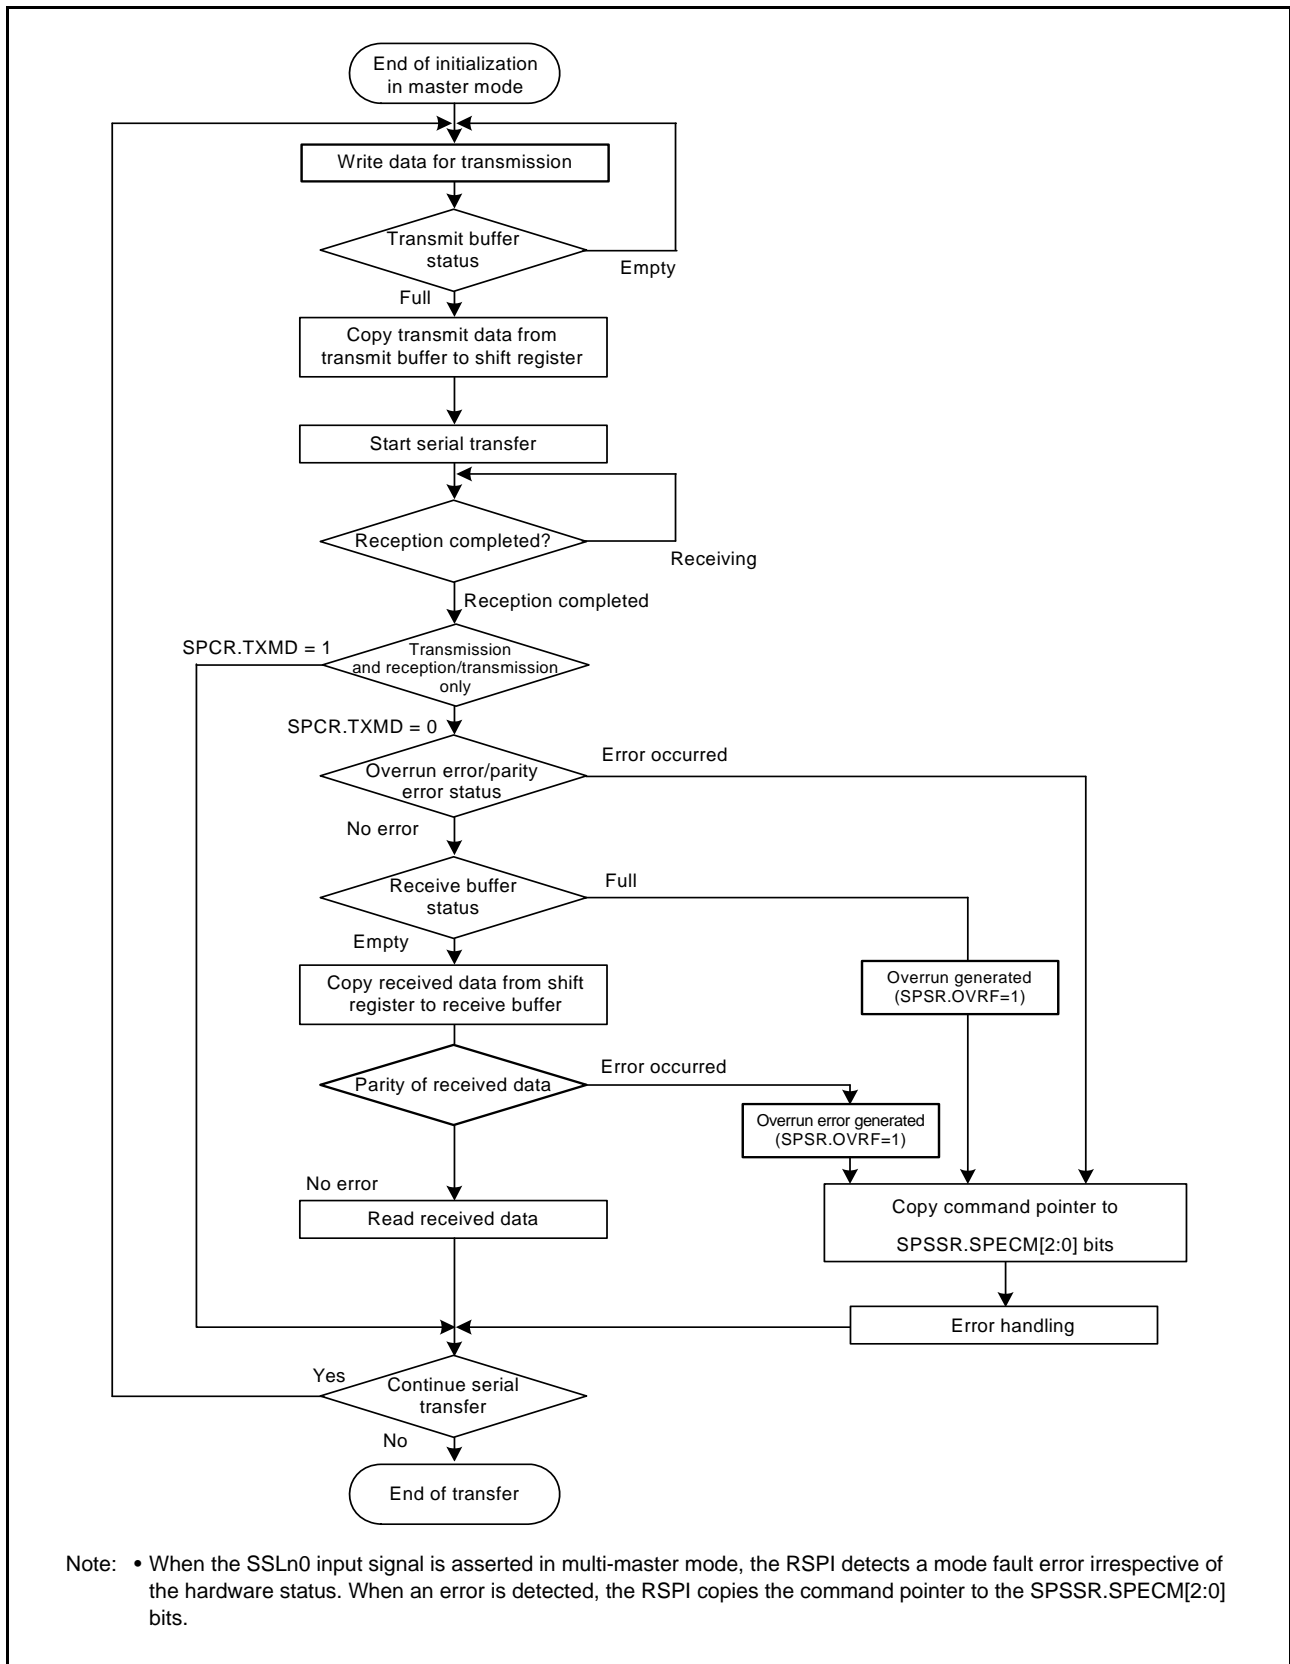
End of initialization in master mode

Write data for transmission

Transmit buffer status

Empty

Full

Copy transmit data from transmit buffer to shift register

Start serial transfer

Reception completed?

Receiving

Reception completed

SPCR.TXMD = 1

Transmission and reception/transmission only

SPCR.TXMD = 0

Overrun error/parity error status

Error occurred

No error

Receive buffer status

Full

Empty

Copy received data from shift register to receive buffer

Overrun generated (SPSR.OVRF=1)

Parity of received data

Error occurred

Overrun error generated (SPSR.OVRF=1)

No error

Read received data

Copy command pointer to SPSSR.SPECM[2:0] bits

Error handling

Yes

Continue serial transfer

No

End of transfer

Note: • When the SSLn0 input signal is asserted in multi-master mode, the RSPI detects a mode fault error irrespective of the hardware status. When an error is detected, the RSPI copies the command pointer to the SPSSR.SPECM[2:0] bits.